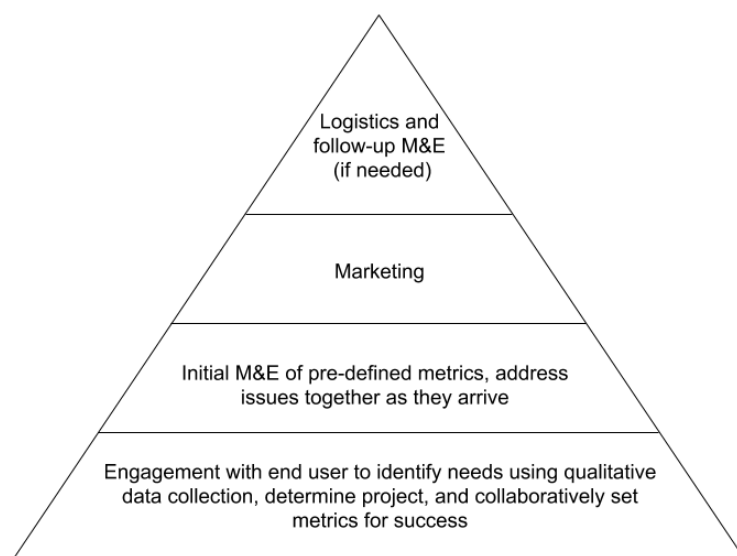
Logistics and follow-up M&E (if needed)

Marketing

Initial M&E of pre-defined metrics, address issues together as they arrive

Engagement with end user to identify needs using qualitative data collection, determine project, and collaboratively set metrics for success